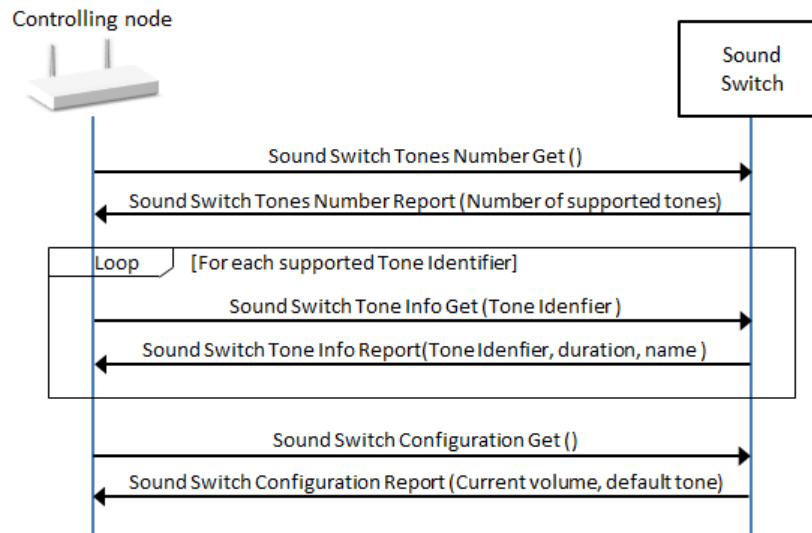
Controlling node

Sound Switch

Sound Switch Tones Number Get ()

Sound Switch Tones Number Report (Number of supported tones)

Loop [For each supported Tone Identifier]

Sound Switch Tone Info Get (Tone Idenfier )

Sound Switch Tone Info Report(Tone Idenfier, duration, name )

Sound Switch Configuration Get ()

Sound Switch Configuration Report (Current volume, default tone)